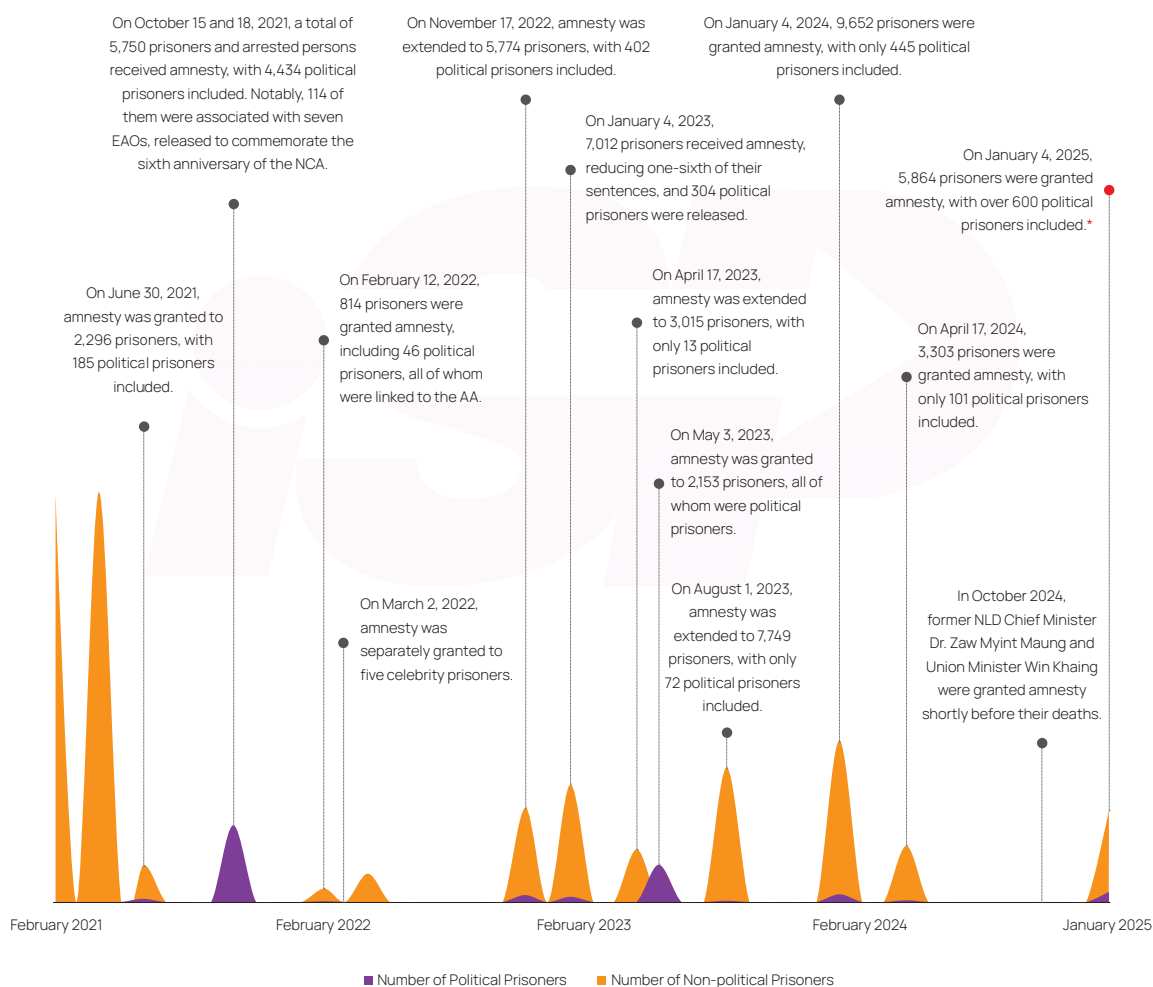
On October 15 and 18, 2021, a total of 5,750 prisoners and arrested persons received amnesty, with 4,434 political prisoners included. Notably, 114 of them were associated with seven EAOs, released to commemorate the sixth anniversary of the NCA.

On November 17, 2022, amnesty was extended to 5,774 prisoners, with 402 political prisoners included.

On January 4, 2024, 9,652 prisoners were granted amnesty, with only 445 political prisoners included.

On January 4, 2023, 7,012 prisoners received amnesty, reducing one-sixth of their sentences, and 304 political prisoners were released.

On January 4, 2025, 5,864 prisoners were granted amnesty, with over 600 political prisoners included.*

On June 30, 2021, amnesty was granted to 2,296 prisoners, with 185 political prisoners included.

On February 12, 2022, 814 prisoners were granted amnesty, including 46 political prisoners, all of whom were linked to the AA.

On April 17, 2023, amnesty was extended to 3,015 prisoners, with only 13 political prisoners included.

On April 17, 2024, 3,303 prisoners were granted amnesty, with only 101 political prisoners included.

On May 3, 2023, amnesty was granted to 2,153 prisoners, all of whom were political prisoners.

On March 2, 2022, amnesty was separately granted to five celebrity prisoners.

On August 1, 2023, amnesty was extended to 7,749 prisoners, with only 72 political prisoners included.

In October 2024, former NLD Chief Minister Dr. Zaw Myint Maung and Union Minister Win Khaing were granted amnesty shortly before their deaths.

February 2021
February 2022
February 2023
February 2024
January 2025

Number of Political Prisoners
Number of Non-political Prisoners